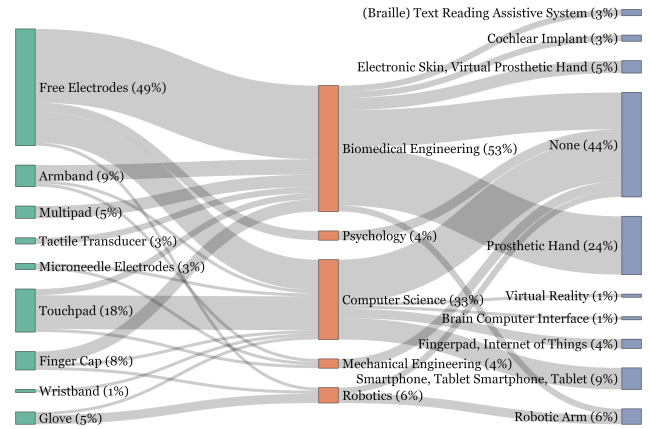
Free Electrodes (49%)
Armband (9%)
Multipad (5%)
Tactile Transducer (3%)
Microneedle Electrodes (3%)
Touchpad (18%)
Finger Cap (8%)
Wristband (1%)
Glove (5%)

Biomedical Engineering (53%)
Psychology (4%)
Computer Science (33%)
Mechanical Engineering (4%)
Robotics (6%)

(Braille) Text Reading Assistive System (3%)
Cochlear Implant (3%)
Electronic Skin, Virtual Prosthetic Hand (5%)
None (44%)
Prosthetic Hand (24%)
Virtual Reality (1%)
Brain Computer Interface (1%)
Fingerpad, Internet of Things (4%)
Smartphone, Tablet Smartphone, Tablet (9%)
Robotic Arm (6%)